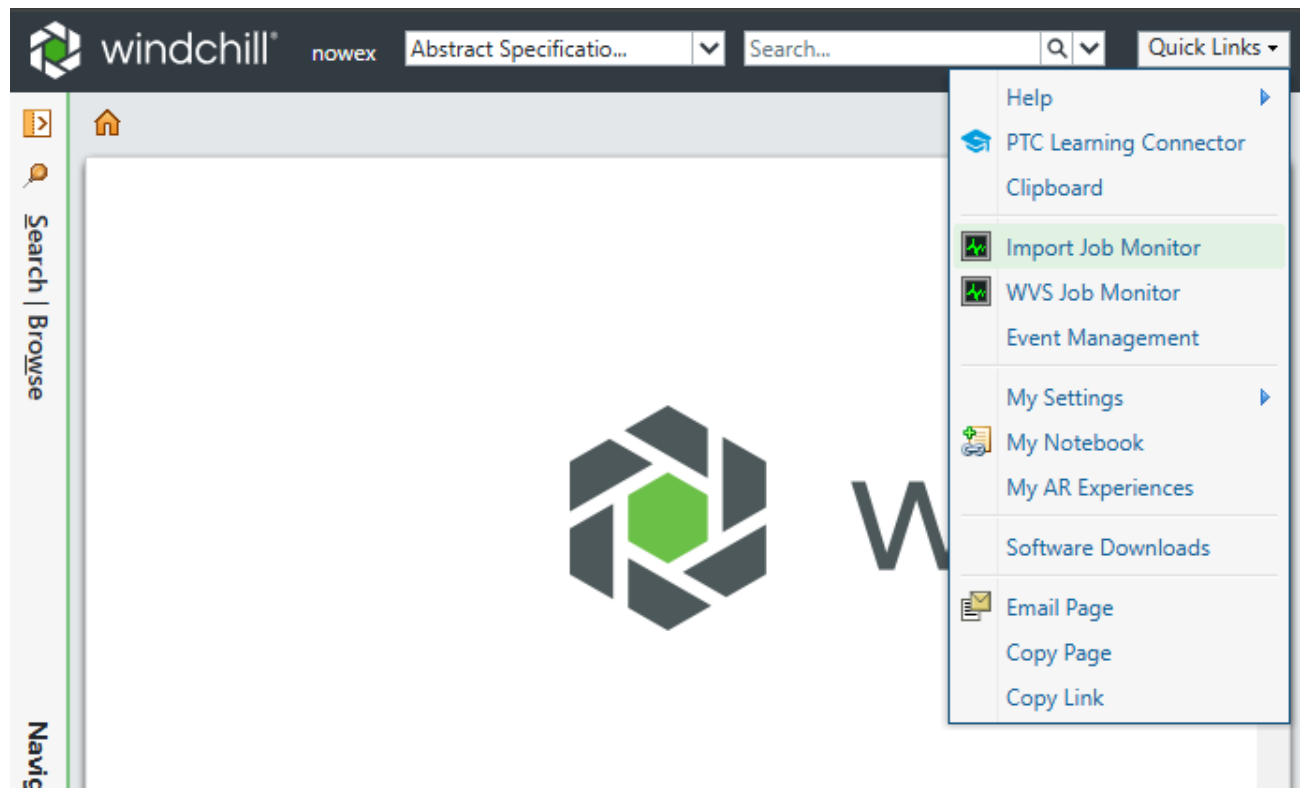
windchill® nowex Abstract Specificatio... Search... Quick Links ▾

Search | Browse

Navig

W

Help
PTC Learning Connector
Clipboard
Import Job Monitor
WVS Job Monitor
Event Management
My Settings
My Notebook
My AR Experiences
Software Downloads
Email Page
Copy Page
Copy Link